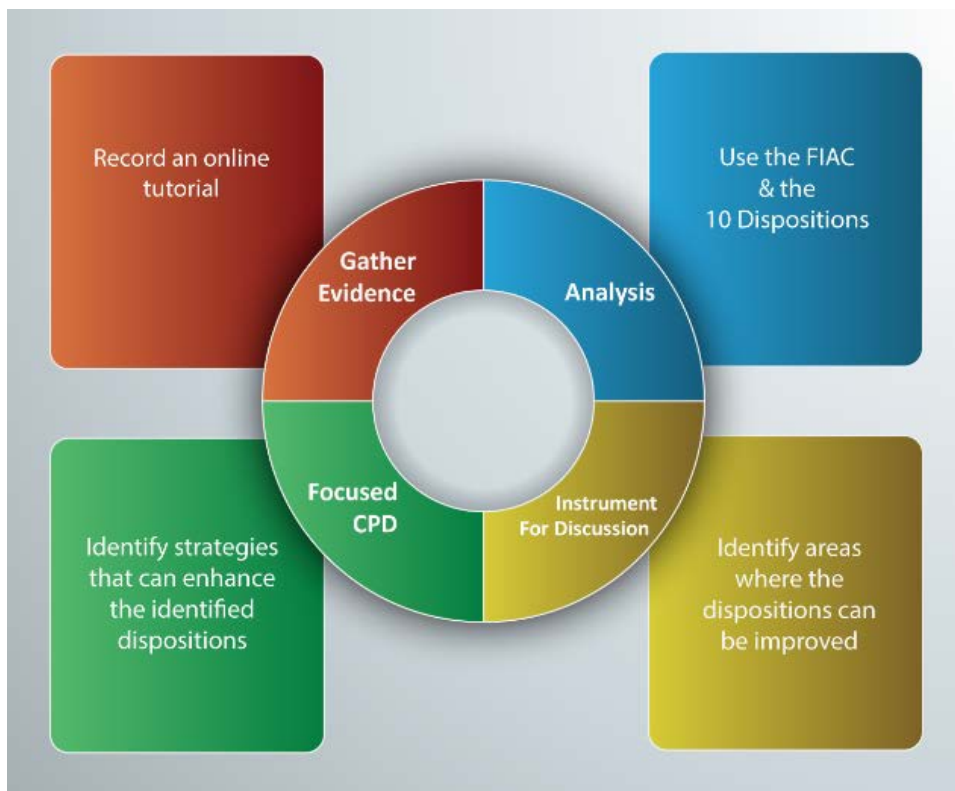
Record an online tutorial

Use the FIAC & the 10 Dispositions

Gather Evidence

Analysis

Focused CPD

Instrument For Discussion

Identify strategies that can enhance the identified dispositions

Identify areas where the dispositions can be improved